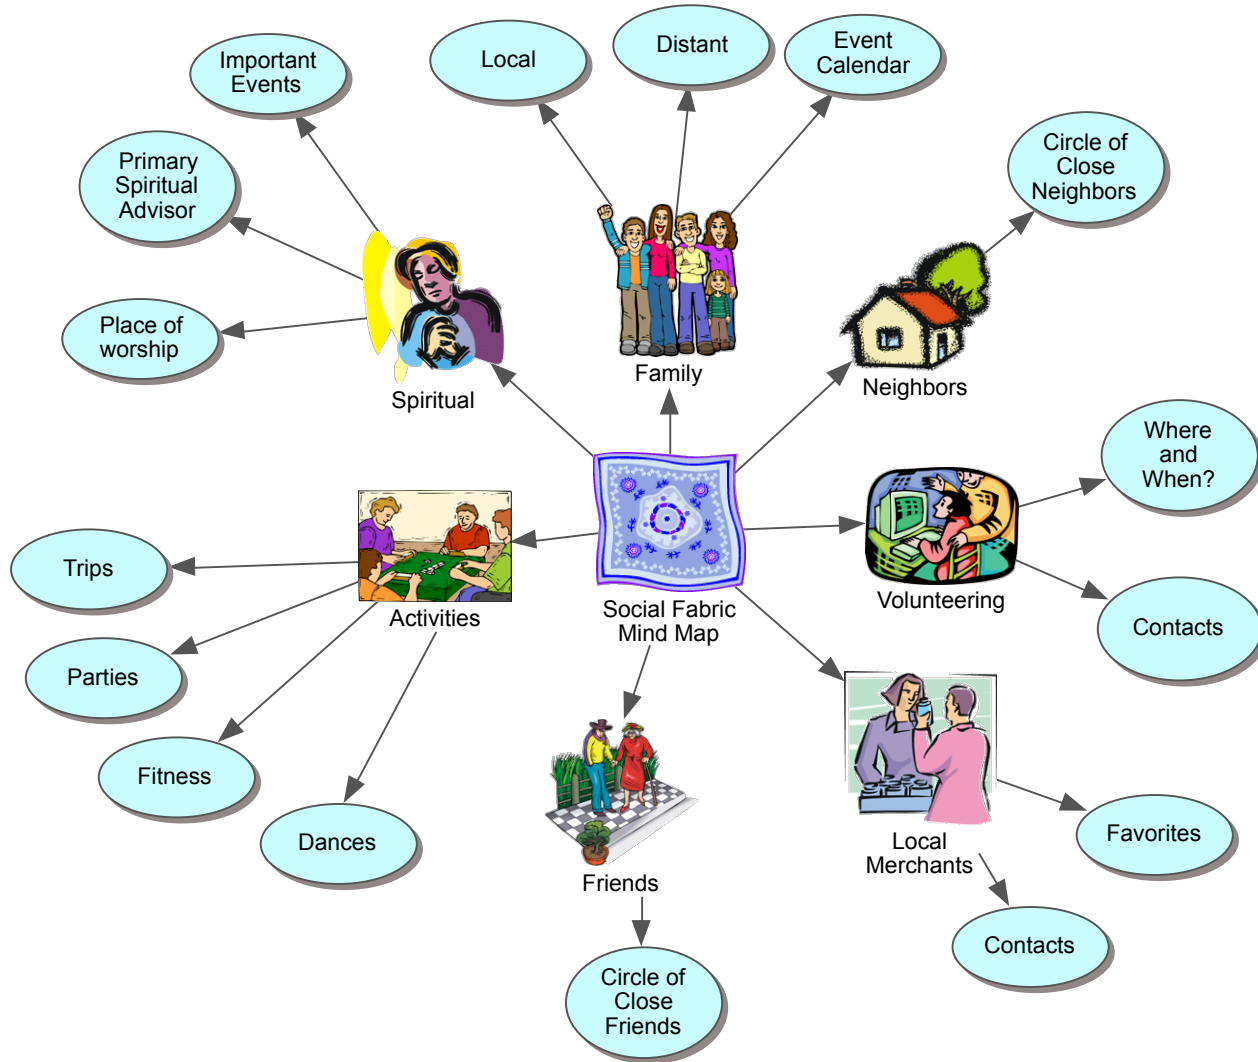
Social Fabric Mind Map

Spiritual

Important Events

Primary Spiritual Advisor

Place of worship

Family

Local

Distant

Event Calendar

Neighbors

Circle of Close Neighbors

Volunteering

Where and When?

Contacts

Local Merchants

Favorites

Contacts

Friends

Circle of Close Friends

Activities

Trips

Parties

Fitness

Dances